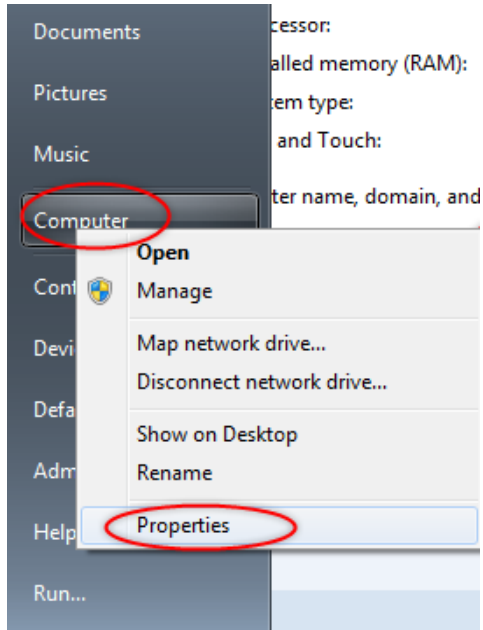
Documents
Pictures
Music
Computer
Cont
Devi
Defa
Adm
Help
Run...

cessor:
alled memory (RAM):
tem type:
and Touch:
ter name, domain, and

Open
Manage
Map network drive...
Disconnect network drive...
Show on Desktop
Rename
Properties